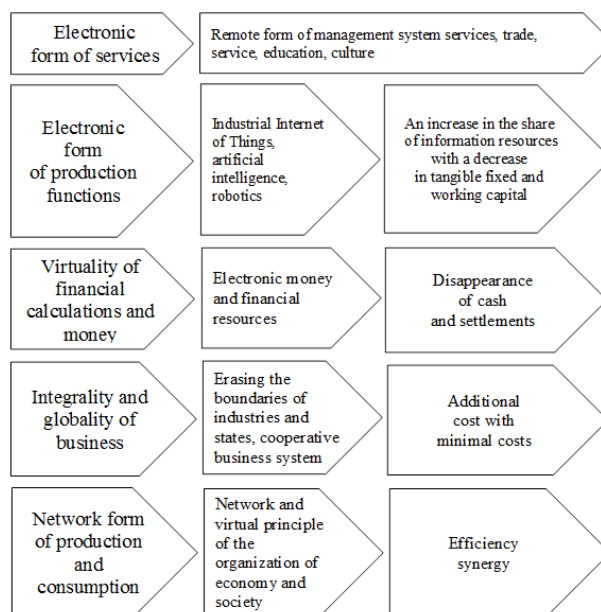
Electronic form of services

Remote form of management system services, trade, service, education, culture

Electronic form of production functions

Industrial Internet of Things, artificial intelligence, robotics

An increase in the share of information resources with a decrease in tangible fixed and working capital

Virtuality of financial calculations and money

Electronic money and financial resources

Disappearance of cash and settlements

Integrality and globality of business

Erasing the boundaries of industries and states, cooperative business system

Additional cost with minimal costs

Network form of production and consumption

Network and virtual principle of the organization of economy and society

Efficiency synergy